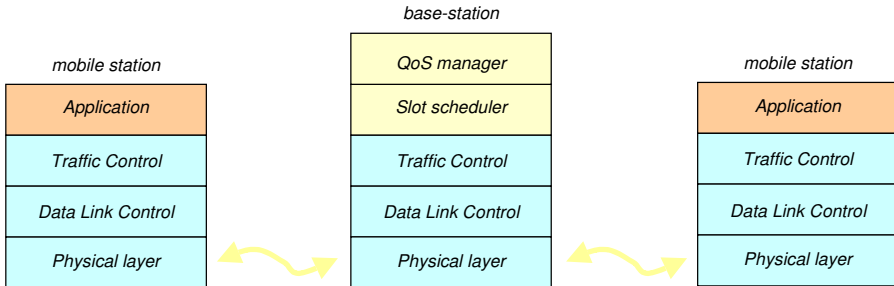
mobile station

Application

Traffic Control

Data Link Control

Physical layer

base-station

QoS manager

Slot scheduler

Traffic Control

Data Link Control

Physical layer

mobile station

Application

Traffic Control

Data Link Control

Physical layer